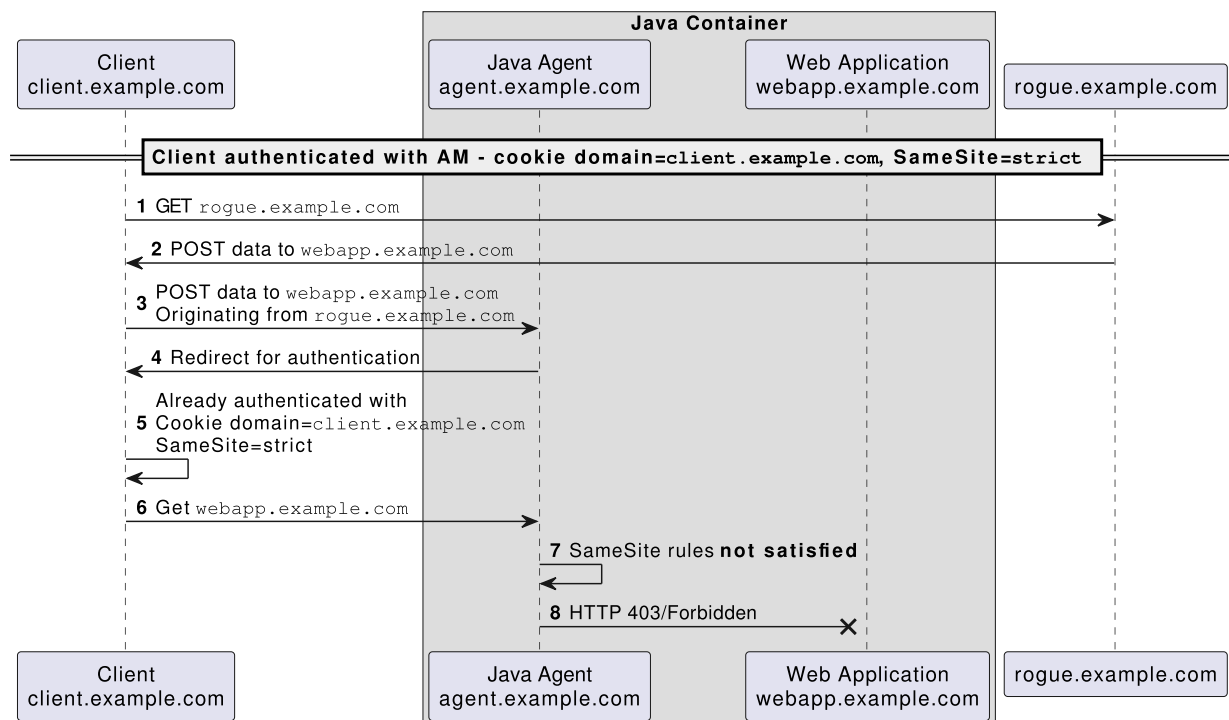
Java Container

Client
client.example.com

Java Agent
agent.example.com

Web Application
webapp.example.com

rogue.example.com

Client authenticated with AM - cookie domain=client.example.com, SameSite=strict

1 GET rogue.example.com

2 POST data to webapp.example.com

3 POST data to webapp.example.com
Originating from rogue.example.com

4 Redirect for authentication

5 Already authenticated with
Cookie domain=client.example.com
SameSite=strict

6 Get webapp.example.com

7 SameSite rules not satisfied

8 HTTP 403/Forbidden

Client
client.example.com

Java Agent
agent.example.com

Web Application
webapp.example.com

rogue.example.com